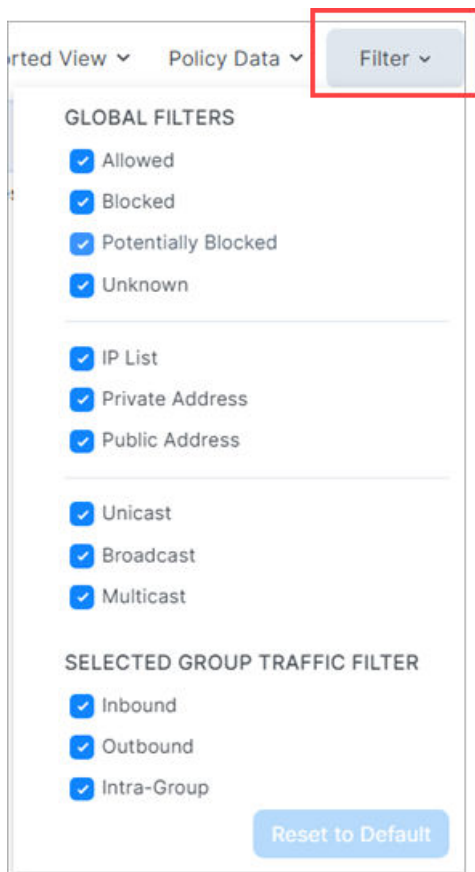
rted View ⌄ Policy Data ⌄ Filter ⌄

GLOBAL FILTERS

Allowed

Blocked

Potentially Blocked

Unknown

IP List

Private Address

Public Address

Unicast

Broadcast

Multicast

SELECTED GROUP TRAFFIC FILTER

Inbound

Outbound

Intra-Group

Reset to Default